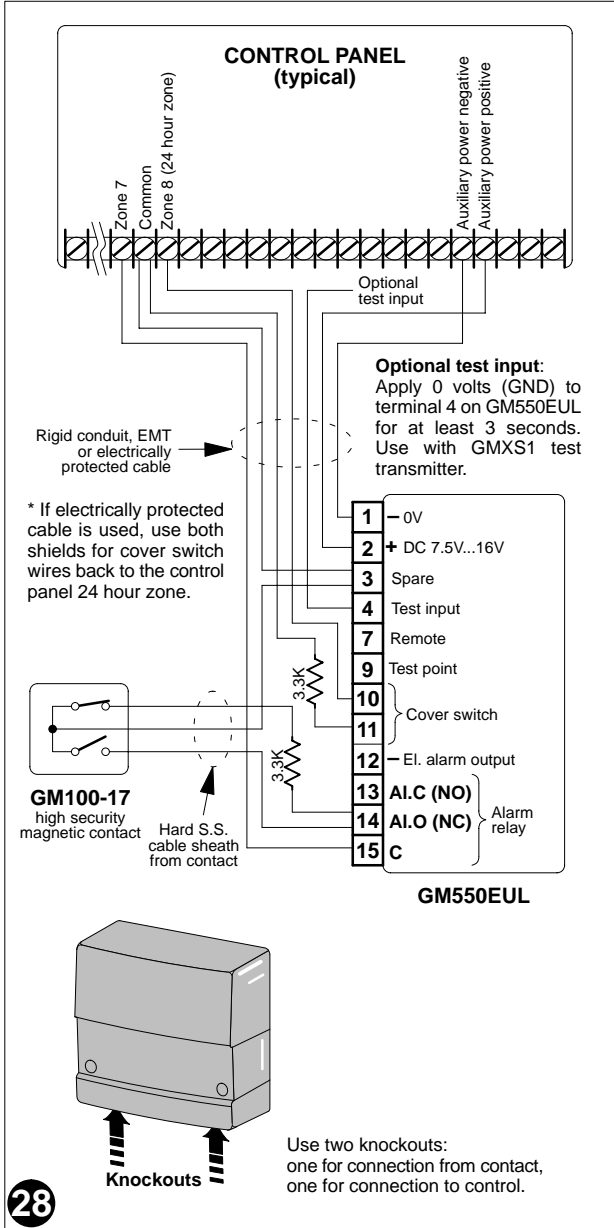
CONTROL PANEL
(typical)

Zone 7
Common
Zone 8 (24 hour zone)
Auxiliary power negative
Auxiliary power positive

Optional test input

**Optional test input**: Apply 0 volts (GND) to terminal 4 on GM550EUL for at least 3 seconds. Use with GMXS1 test transmitter.

Rigid conduit, EMT or electrically protected cable

* If electrically protected cable is used, use both shields for cover switch wires back to the control panel 24 hour zone.

1 – 0V
2 + DC 7.5V...16V
3 Spare
4 Test input
7 Remote
9 Test point
10
11
Cover switch
12 – El. alarm output
13 Al.C (NO)
14 Al.O (NC)
15 C
Alarm relay

3.3K
3.3K

GM100-17
high security magnetic contact

Hard S.S. cable sheath from contact

GM550EUL

Knockouts

Use two knockouts:
one for connection from contact,
one for connection to control.

28